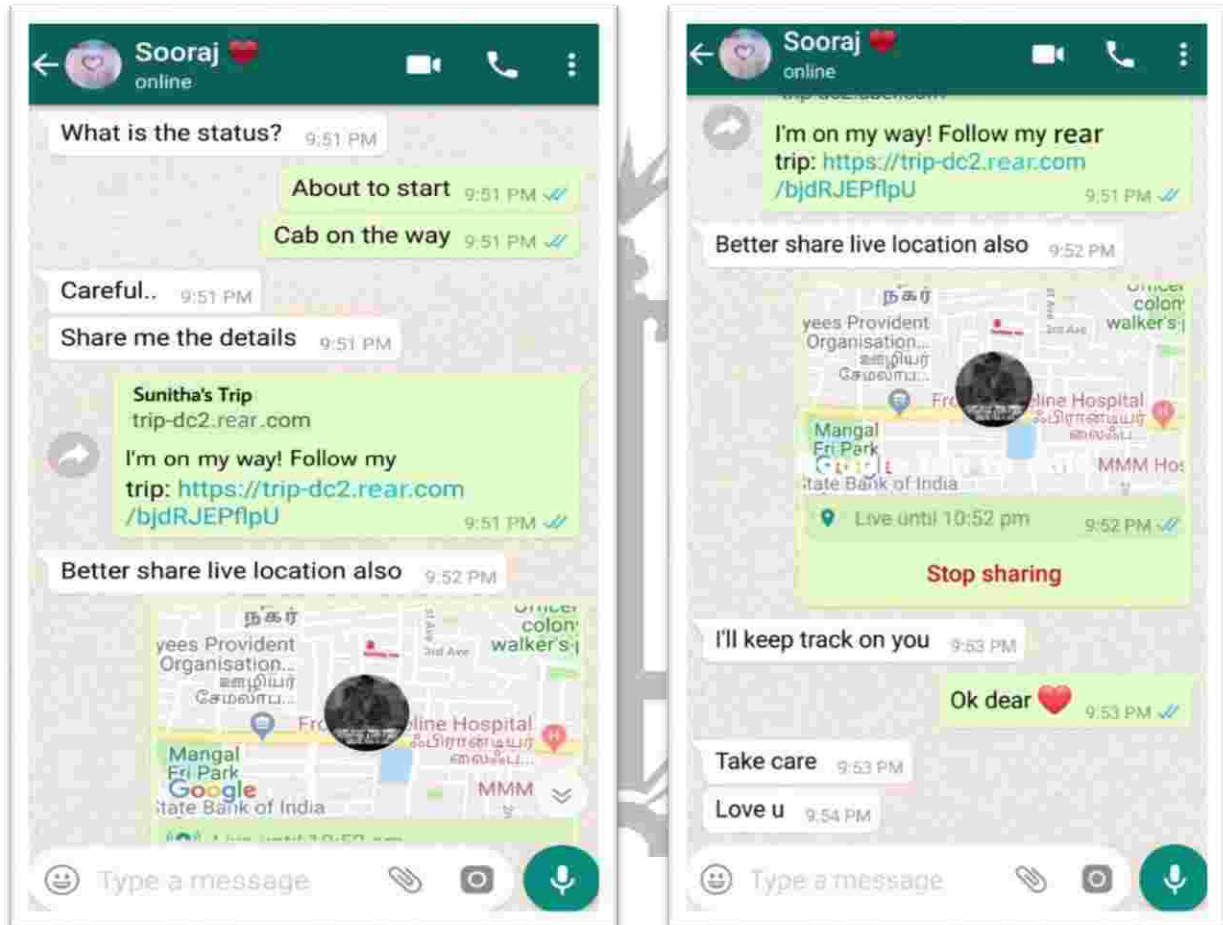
Sooraj ❤️
online

What is the status? 9:51 PM

About to start 9:51 PM

Cab on the way 9:51 PM

Careful.. 9:51 PM

Share me the details 9:51 PM

Sunitha's Trip
trip-dc2.rear.com

I'm on my way! Follow my trip: https://trip-dc2.rear.com/bjdRJEPflpU 9:51 PM

Better share live location also 9:52 PM

நகர்
yees Provident Organisation...
ஊழியர் சேமலாப...
3rd Ave
Officer colony
walker's
Fro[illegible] line Hospital
ஃபிரான்டியர் லைஃப்...
Mangal Fri Park
Google
State Bank of India
MMM

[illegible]

Type a message

Sooraj ❤️
online

I'm on my way! Follow my rear trip: https://trip-dc2.rear.com/bjdRJEPflpU 9:51 PM

Better share live location also 9:52 PM

நகர்
yees Provident Organisation...
ஊழியர் சேமலாப...
3rd Ave
Officer colony
walker's
Fro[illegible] line Hospital
ஃபிரான்டியர் லைஃப்...
Mangal Fri Park
Google
State Bank of India
MMM Hos

Live until 10:52 pm 9:52 PM

Stop sharing

I'll keep track on you 9:53 PM

Ok dear ❤️ 9:53 PM

Take care 9:53 PM

Love u 9:54 PM

Type a message